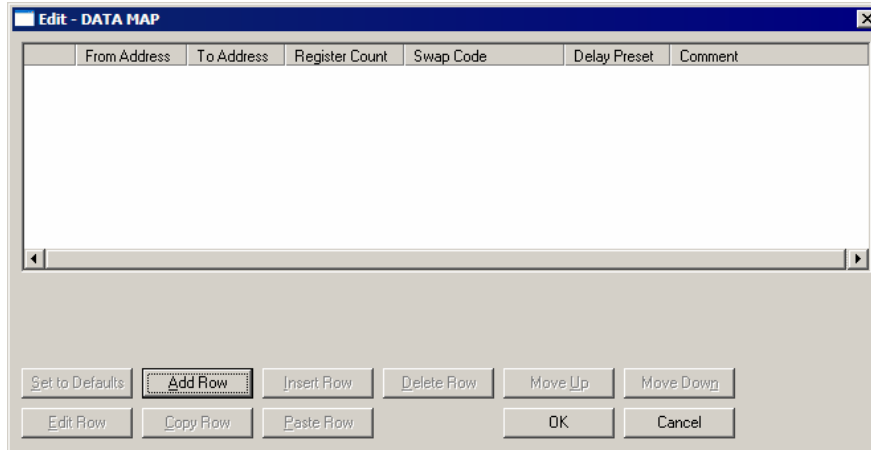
Edit - DATA MAP

| | From Address | To Address | Register Count | Swap Code | Delay Preset | Comment |
|---|---|---|---|---|---|---|

Set to Defaults
Add Row
Insert Row
Delete Row
Move Up
Move Down
Edit Row
Copy Row
Paste Row
OK
Cancel